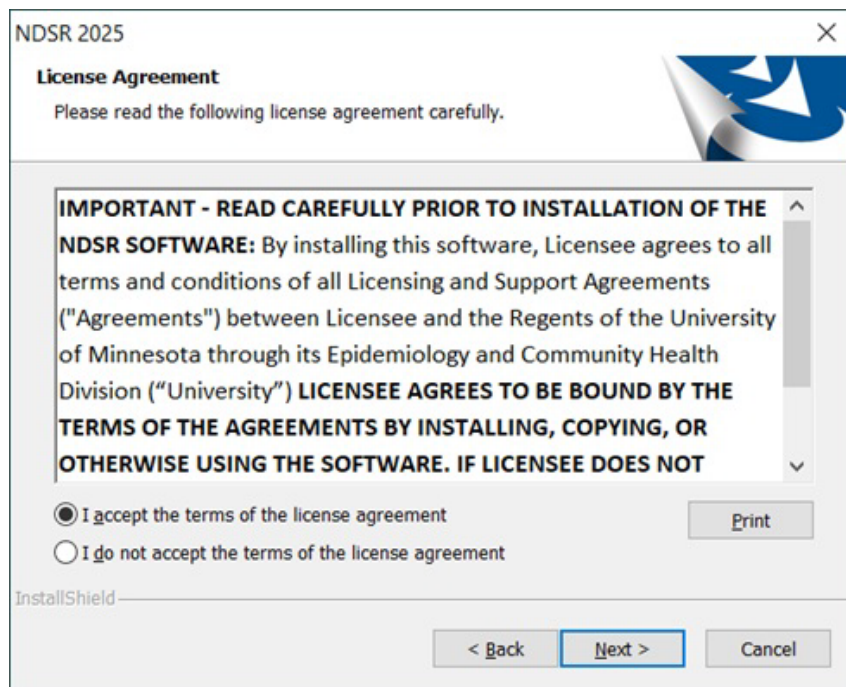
NDSR 2025

License Agreement

Please read the following license agreement carefully.

**IMPORTANT - READ CAREFULLY PRIOR TO INSTALLATION OF THE NDSR SOFTWARE:** By installing this software, Licensee agrees to all terms and conditions of all Licensing and Support Agreements ("Agreements") between Licensee and the Regents of the University of Minnesota through its Epidemiology and Community Health Division (“University”) **LICENSEE AGREES TO BE BOUND BY THE TERMS OF THE AGREEMENTS BY INSTALLING, COPYING, OR OTHERWISE USING THE SOFTWARE. IF LICENSEE DOES NOT**

I accept the terms of the license agreement

I do not accept the terms of the license agreement

Print

InstallShield

< Back

Next >

Cancel

×